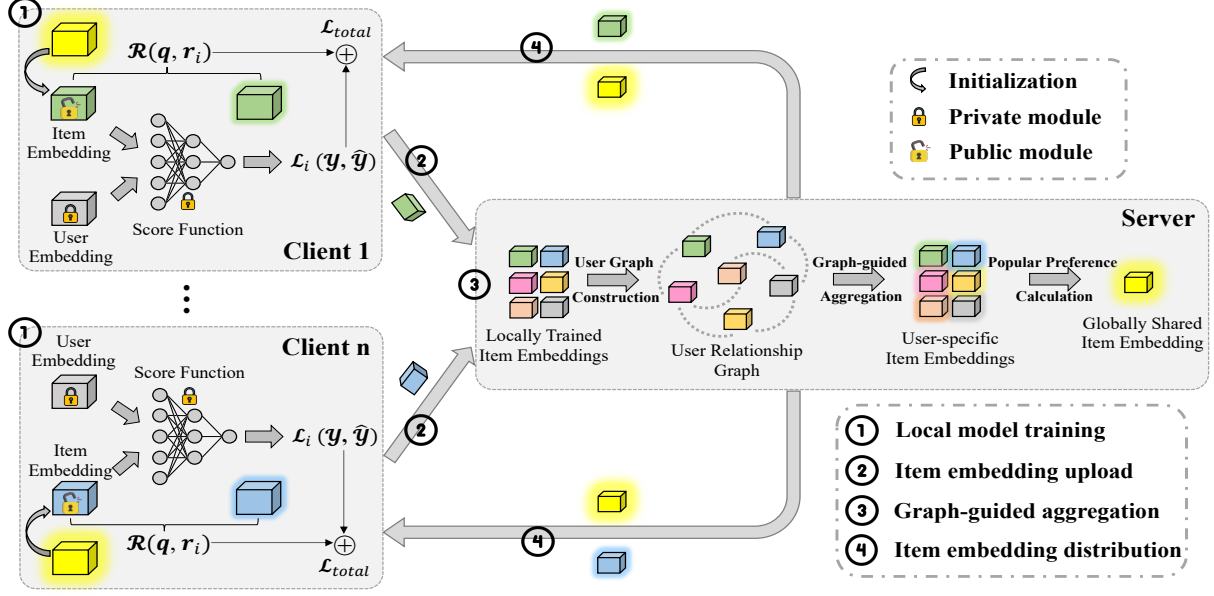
1

$\mathcal{R}(\boldsymbol{q}, \boldsymbol{r}_i)$

$\mathcal{L}_{total}$

$\oplus$

4

Item Embedding

Score Function

$\mathcal{L}_i(\boldsymbol{y}, \hat{\boldsymbol{y}})$

User Embedding

Client 1

2

Initialization

Private module

Public module

Server

3

User Graph Construction

Graph-guided Aggregation

Popular Preference Calculation

Locally Trained Item Embeddings

User Relationship Graph

User-specific Item Embeddings

Globally Shared Item Embedding

⋮

1

User Embedding

Score Function

Client n

Item Embedding

$\mathcal{L}_i(\boldsymbol{y}, \hat{\boldsymbol{y}})$

2

$\mathcal{R}(\boldsymbol{q}, \boldsymbol{r}_i)$

$\oplus$

$\mathcal{L}_{total}$

4

1 Local model training

2 Item embedding upload

3 Graph-guided aggregation

4 Item embedding distribution